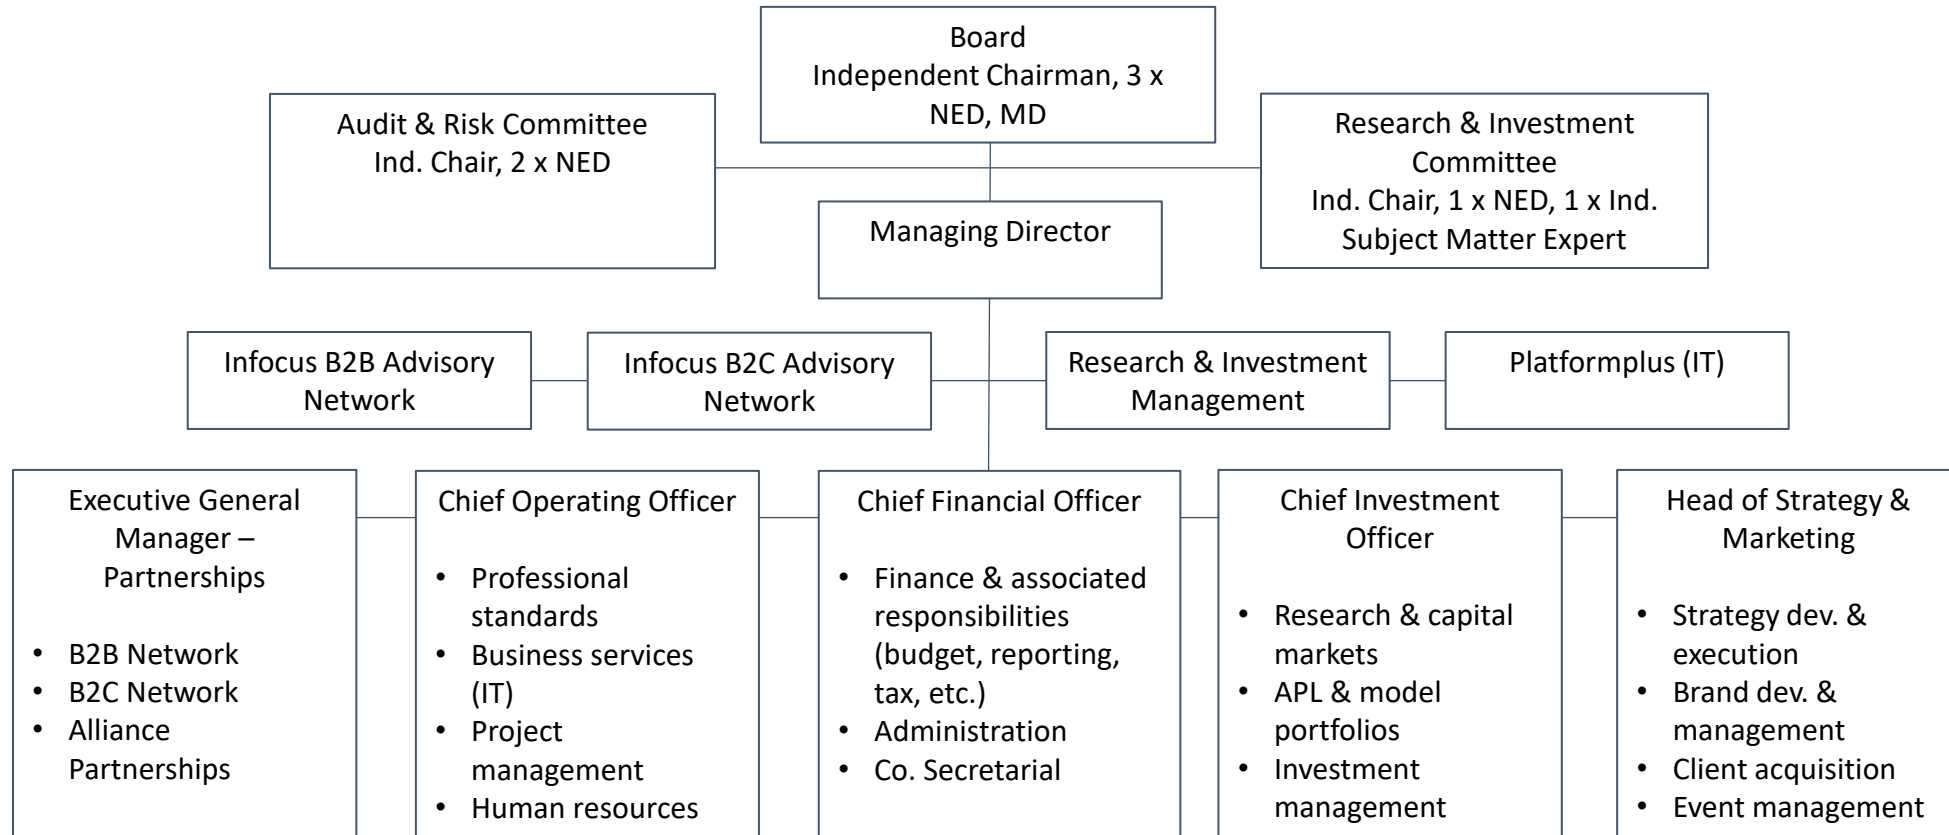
Board
Independent Chairman, 3 x NED, MD

Audit & Risk Committee
Ind. Chair, 2 x NED

Research & Investment Committee
Ind. Chair, 1 x NED, 1 x Ind. Subject Matter Expert

Managing Director

Infocus B2B Advisory Network

Infocus B2C Advisory Network

Research & Investment Management

Platformplus (IT)

Executive General Manager – Partnerships

- B2B Network
- B2C Network
- Alliance Partnerships

Chief Operating Officer

- Professional standards
- Business services (IT)
- Project management
- Human resources

Chief Financial Officer

- Finance & associated responsibilities (budget, reporting, tax, etc.)
- Administration
- Co. Secretarial

Chief Investment Officer

- Research & capital markets
- APL & model portfolios
- Investment management

Head of Strategy & Marketing

- Strategy dev. & execution
- Brand dev. & management
- Client acquisition
- Event management